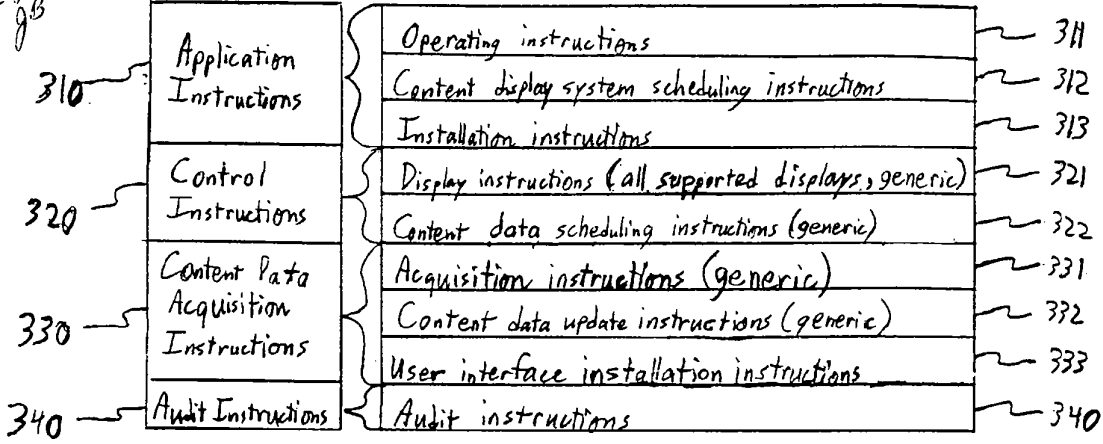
$g^{3}$

| | | | |
|---|---|---|---|
| 310 | Application Instructions | Operating instructions | 311 |
| | | Content display system scheduling instructions | 312 |
| | | Installation instructions | 313 |
| 320 | Control Instructions | Display instructions (all supported displays, generic) | 321 |
| | | Content data scheduling instructions (generic) | 322 |
| 330 | Content Data Acquisition Instructions | Acquisition instructions (generic) | 331 |
| | | Content data update instructions (generic) | 332 |
| | | User interface installation instructions | 333 |
| 340 | Audit Instructions | Audit instructions | 340 |